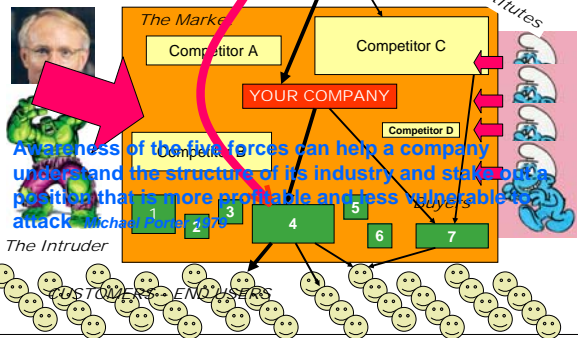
The Marke

itutes

Competitor A

Competitor C

YOUR COMPANY

Competitor D

Competitor B

Awareness of the five forces can help a company understand the structure of its industry and stake out a position that is more profitable and less vulnerable to attack Michael Porter 1979

Buyers

1

2

3

4

5

6

7

The Intruder

CUSTOMERS - END USERS